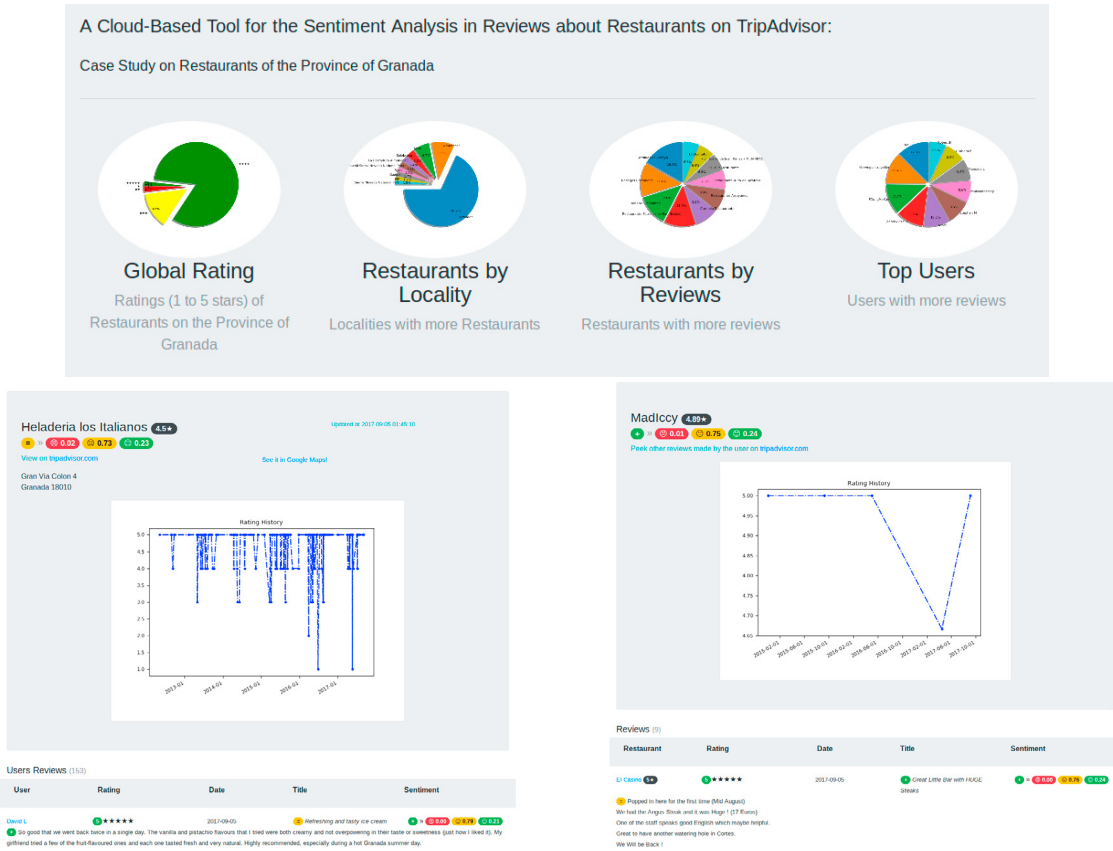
A Cloud-Based Tool for the Sentiment Analysis in Reviews about Restaurants on TripAdvisor:

Case Study on Restaurants of the Province of Granada

Global Rating

Ratings (1 to 5 stars) of Restaurants on the Province of Granada

Restaurants by Locality

Localities with more Restaurants

Restaurants by Reviews

Restaurants with more reviews

Top Users

Users with more reviews

Heladeria los Italianos 4.5★

Updated at 2017-09-05 01:45:10

= » 0.02 0.73 0.23

View on tripadvisor.com

See it in Google Maps!

Gran Via Colon 4
Granada 18010

Rating History

5.0 4.5 4.0 3.5 3.0 2.5 2.0 1.5 1.0

2013-01 2014-01 2015-01 2016-01 2017-01

Users Reviews (153)

| User | Rating | Date | Title | Sentiment |
|---|---|---|---|---|
| David L | 5★★★★★ | 2017-09-05 | Refreshing and tasty ice cream | + » 0.00 0.79 0.21 |

+ So good that we went back twice in a single day. The vanilla and pistachio flavours that I tried were both creamy and not overpowering in their taste or sweetness (just how I liked it). My girlfriend tried a few of the fruit-flavoured ones and each one tasted fresh and very natural. Highly recommended, especially during a hot Granada summer day.

MadIccy 4.89★

+ » 0.01 0.75 0.24

Peek other reviews made by the user on tripadvisor.com

Rating History

5.00 4.95 4.90 4.85 4.80 4.75 4.70 4.65

2015-02-01 2015-06-01 2015-10-01 2016-02-01 2016-06-01 2016-10-01 2017-02-01 2017-06-01 2017-10-01

Reviews (9)

| Restaurant | Rating | Date | Title | Sentiment |
|---|---|---|---|---|
| El Caseo 5★ | 5★★★★★ | 2017-09-05 | + Great Little Bar with HUGE Steaks | + » 0.00 0.76 0.24 |

= Popped in here for the first time (Mid August)
We had the Angus Steak and it was Huge ! (17 Euros).
One of the staff speaks good English which maybe helpful.
Great to have another watering hole in Cortes.
We Will be Back !